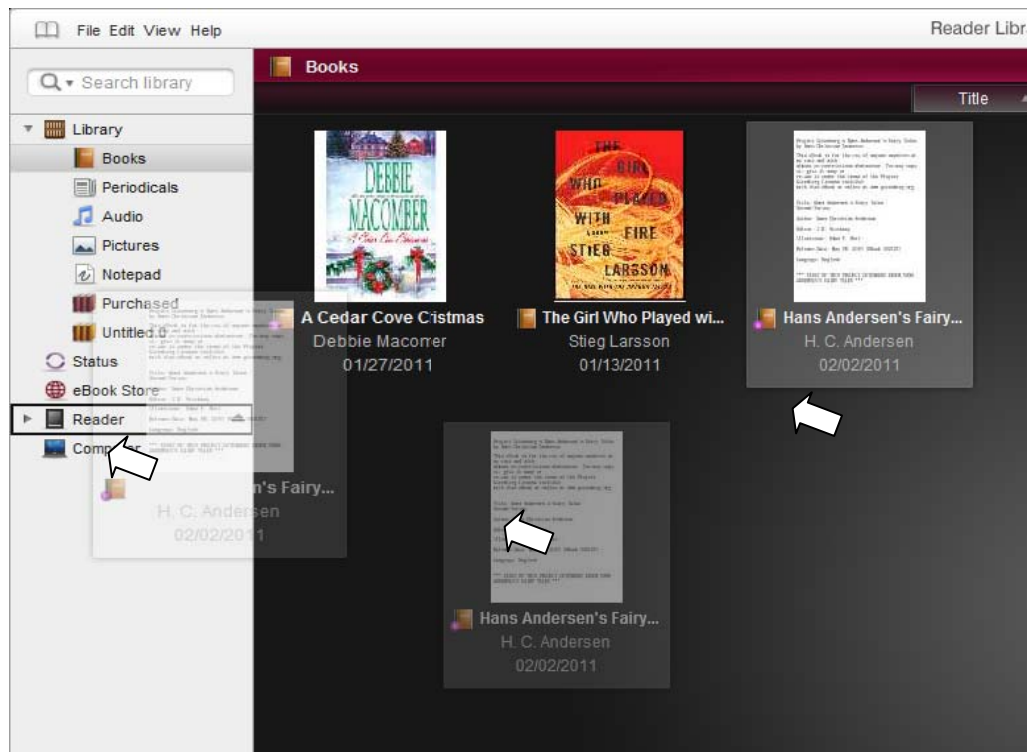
File Edit View Help

Reader Libr

Search library

Library

Books

Periodicals

Audio

Pictures

Notepad

Purchased

Untitled

Status

eBook Store

Reader

Comp

Books

Title

DEBBIE MACOMBER

A Cedar Cove Cistmas

Debbie Macomber

01/27/2011

THE GIRL WHO PLAYED WITH FIRE STIEG LARSSON

The Girl Who Played wi...

Stieg Larsson

01/13/2011

Hans Andersen's Fairy...

H. C. Andersen

02/02/2011

n's Fairy...

H. C. Andersen

02/02/2011

Hans Andersen's Fairy...

H. C. Andersen

02/02/2011